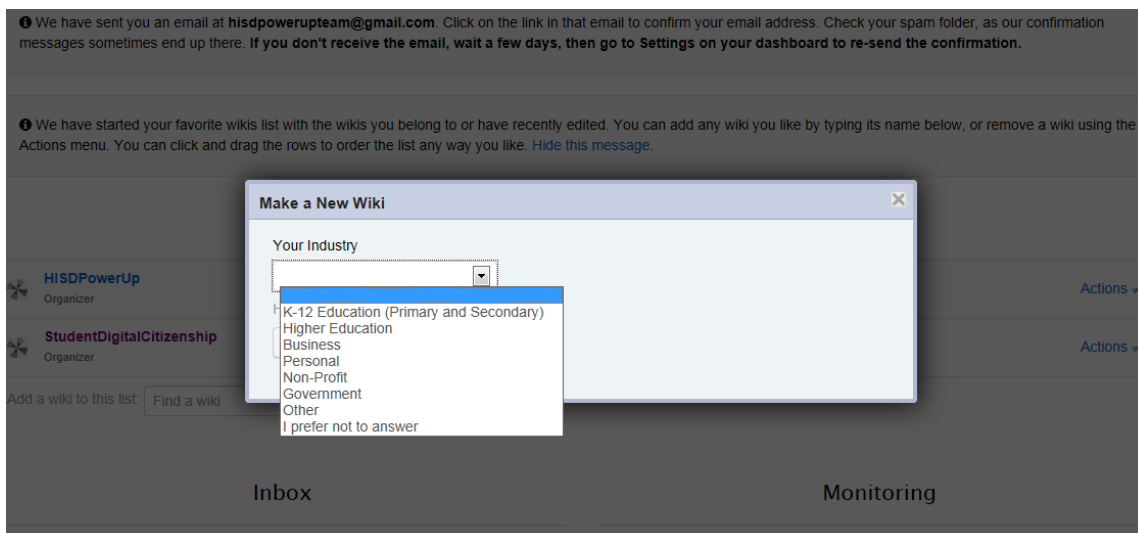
We have sent you an email at **hisdpowerupteam@gmail.com**. Click on the link in that email to confirm your email address. Check your spam folder, as our confirmation messages sometimes end up there. **If you don't receive the email, wait a few days, then go to Settings on your dashboard to re-send the confirmation.**

We have started your favorite wikis list with the wikis you belong to or have recently edited. You can add any wiki you like by typing its name below, or remove a wiki using the Actions menu. You can click and drag the rows to order the list any way you like. Hide this message.

Make a New Wiki

Your Industry

K-12 Education (Primary and Secondary)
Higher Education
Business
Personal
Non-Profit
Government
Other
I prefer not to answer

HISDPowerUp
Organizer

Actions

StudentDigitalCitizenship
Organizer

Actions

Add a wiki to this list: Find a wiki

Inbox

Monitoring